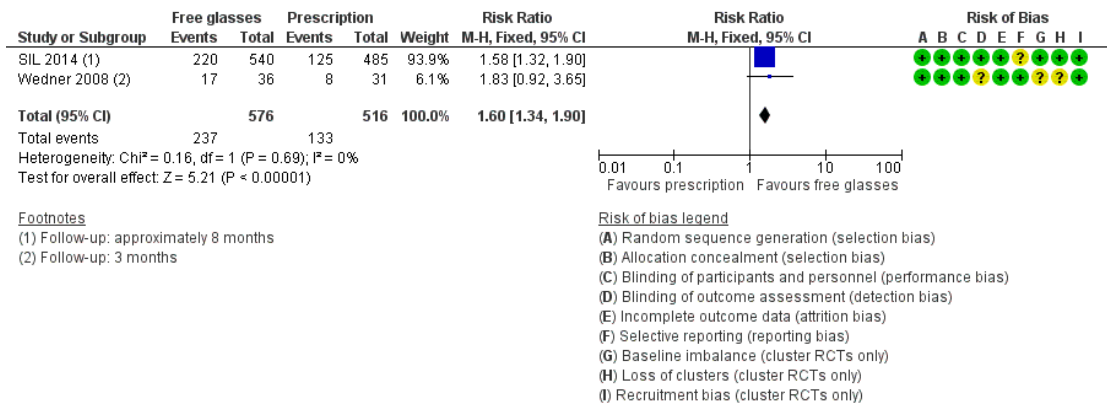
| Study or Subgroup | Free glasses Events | Free glasses Total | Prescription Events | Prescription Total | Weight | Risk Ratio M-H, Fixed, 95% CI |
|---|---|---|---|---|---|---|
| SIL 2014 (1) | 220 | 540 | 125 | 485 | 93.9% | 1.58 [1.32, 1.90] |
| Wedner 2008 (2) | 17 | 36 | 8 | 31 | 6.1% | 1.83 [0.92, 3.65] |
| Total (95% CI) | | 576 | | 516 | 100.0% | 1.60 [1.34, 1.90] |
| Total events | 237 | | 133 | | | |

Heterogeneity: Chi² = 0.16, df = 1 (P = 0.69); I² = 0%
Test for overall effect: Z = 5.21 (P < 0.00001)

Risk Ratio
M-H, Fixed, 95% CI

0.01 0.1 1 10 100
Favours prescription Favours free glasses

Risk of Bias
A B C D E F G H I

SIL 2014: + + + + + ? + + +
Wedner 2008: + + + ? + + ? ? +

Footnotes
(1) Follow-up: approximately 8 months
(2) Follow-up: 3 months

Risk of bias legend
(A) Random sequence generation (selection bias)
(B) Allocation concealment (selection bias)
(C) Blinding of participants and personnel (performance bias)
(D) Blinding of outcome assessment (detection bias)
(E) Incomplete outcome data (attrition bias)
(F) Selective reporting (reporting bias)
(G) Baseline imbalance (cluster RCTs only)
(H) Loss of clusters (cluster RCTs only)
(I) Recruitment bias (cluster RCTs only)